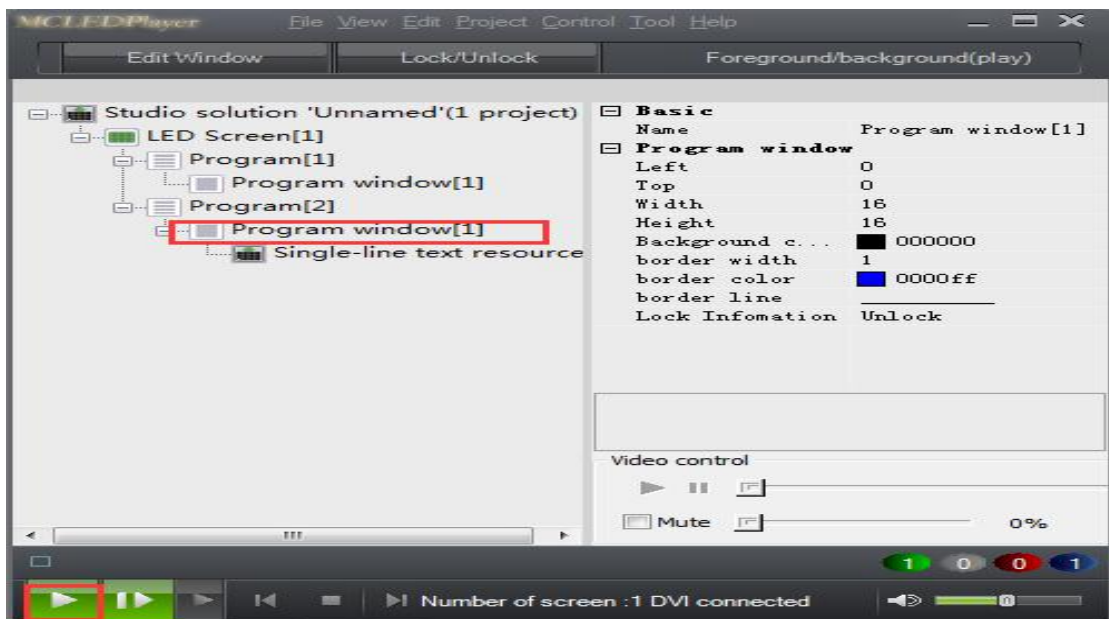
MCLEDPlayer File View Edit Project Control Tool Help

Edit Window Lock/Unlock Foreground/background(play)

Studio solution 'Unnamed'(1 project)
LED Screen[1]
Program[1]
Program window[1]
Program[2]
Program window[1]
Single-line text resource

| Basic | |
|---|---|
| Name | Program window[1] |
| Program window | |
| Left | 0 |
| Top | 0 |
| Width | 16 |
| Height | 16 |
| Background c... | 000000 |
| border width | 1 |
| border color | 0000ff |
| border line | |
| Lock Infomation | Unlock |

Video control

Mute 0%

1 0 0 1

Number of screen :1 DVI connected

0